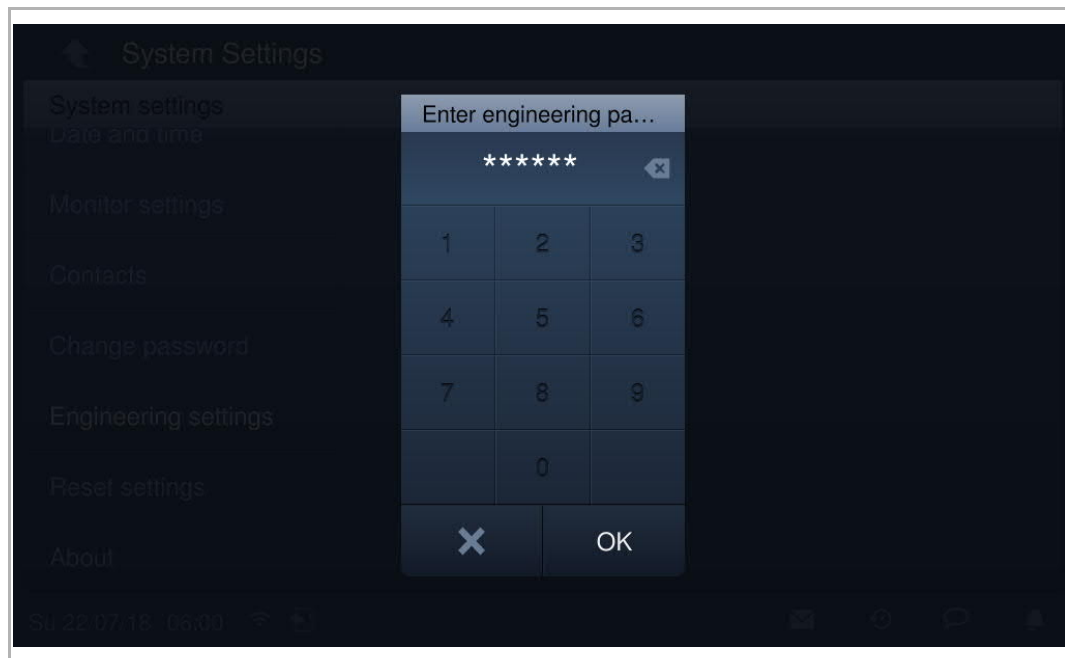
System Settings

System settings

Date and time

Monitor settings

Contacts

Change password

Engineering settings

Reset settings

About

Enter engineering pa…

******

| 1 | 2 | 3 |
|---|---|---|
| 4 | 5 | 6 |
| 7 | 8 | 9 |
|  | 0 |  |

OK

Su 22.07.18 06:00